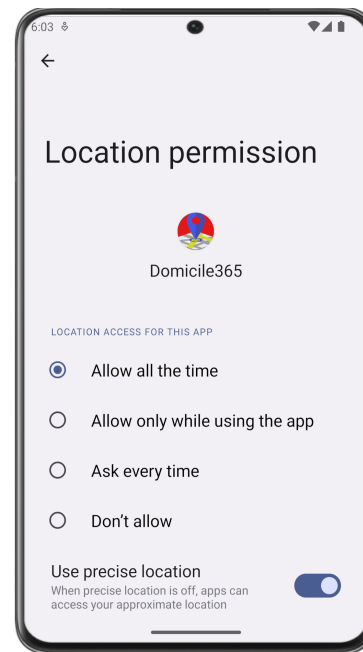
6:03

←

Location permission

Domicile365

LOCATION ACCESS FOR THIS APP

Allow all the time

Allow only while using the app

Ask every time

Don’t allow

Use precise location
When precise location is off, apps can access your approximate location